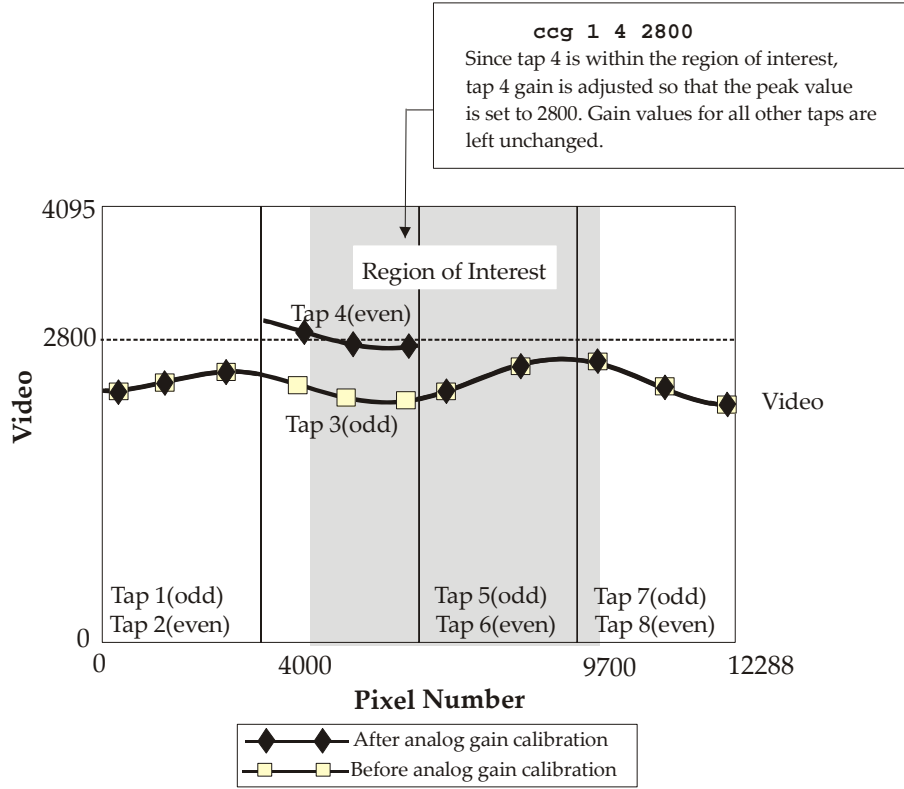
ccg 1 4 2800
Since tap 4 is within the region of interest, tap 4 gain is adjusted so that the peak value is set to 2800. Gain values for all other taps are left unchanged.

4095
2800
0
Video

Region of Interest
Tap 4(even)
Tap 3(odd)
Video

Tap 1(odd)
Tap 2(even)
Tap 5(odd)
Tap 6(even)
Tap 7(odd)
Tap 8(even)

0
4000
9700
12288
Pixel Number

After analog gain calibration
Before analog gain calibration